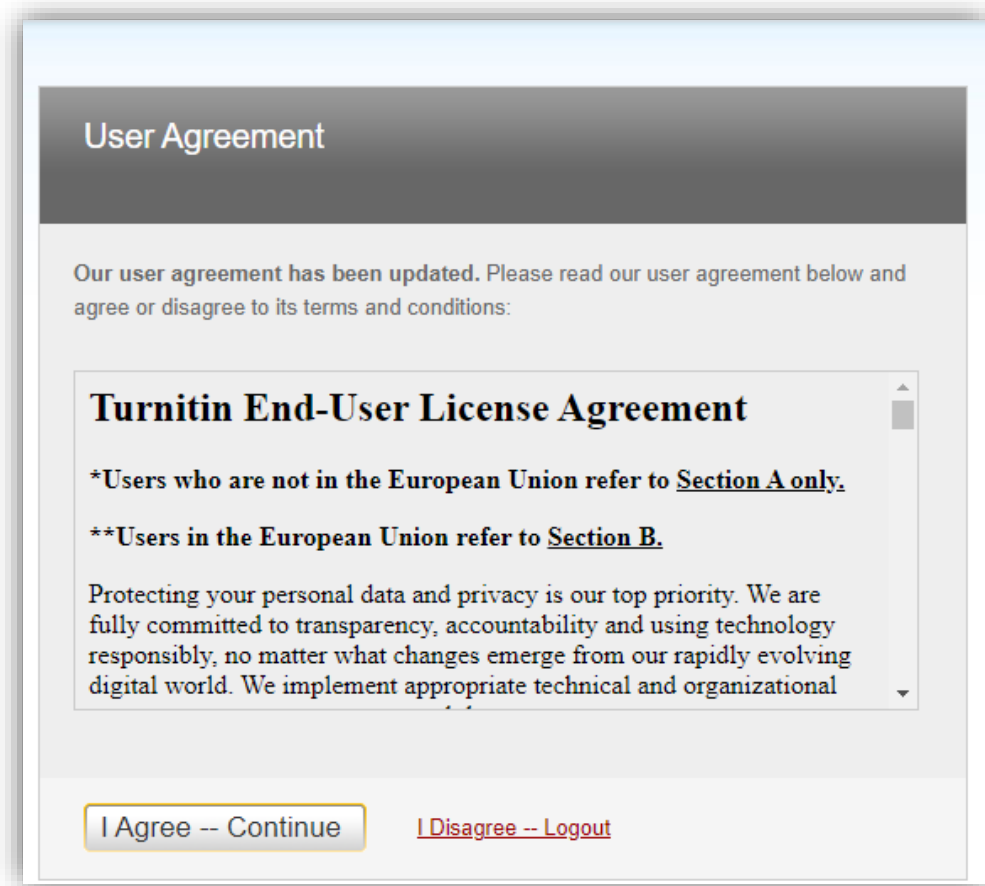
User Agreement

**Our user agreement has been updated.** Please read our user agreement below and agree or disagree to its terms and conditions:

# Turnitin End-User License Agreement

**\*Users who are not in the European Union refer to Section A only.**

**\*\*Users in the European Union refer to Section B.**

Protecting your personal data and privacy is our top priority. We are fully committed to transparency, accountability and using technology responsibly, no matter what changes emerge from our rapidly evolving digital world. We implement appropriate technical and organizational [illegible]

I Agree -- Continue

I Disagree -- Logout